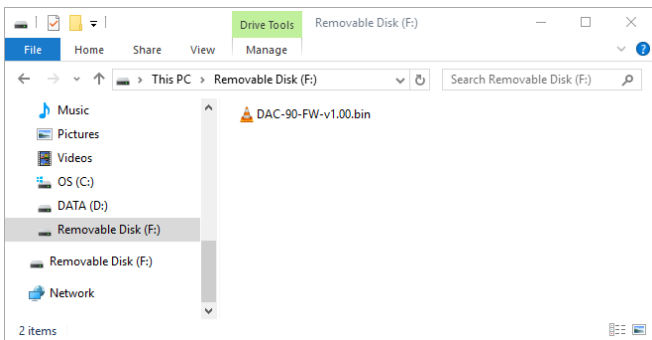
Drive Tools
Removable Disk (F:)

File
Home
Share
View
Manage

This PC > Removable Disk (F:)

Search Removable Disk (F:)

Music
Pictures
Videos
OS (C:)
DATA (D:)
Removable Disk (F:)
Removable Disk (F:)
Network

DAC-90-FW-v1.00.bin

2 items